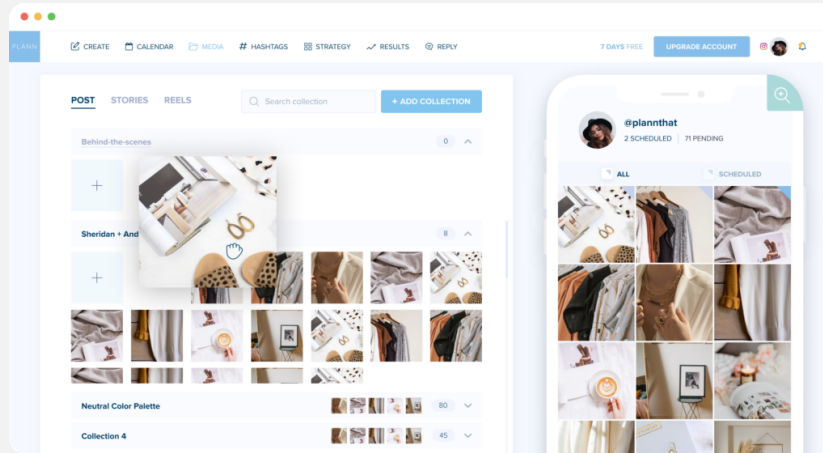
PLANN

CREATE CALENDAR MEDIA # HASHTAGS STRATEGY RESULTS REPLY

7 DAYS FREE UPGRADE ACCOUNT

POST STORIES REELS

Search collection

+ ADD COLLECTION

Behind-the-scenes 0

+

Sheridan + And 8

+

Neutral Color Palette 80

Collection 4 45

@plannthat

2 SCHEDULED | 71 PENDING

ALL SCHEDULED